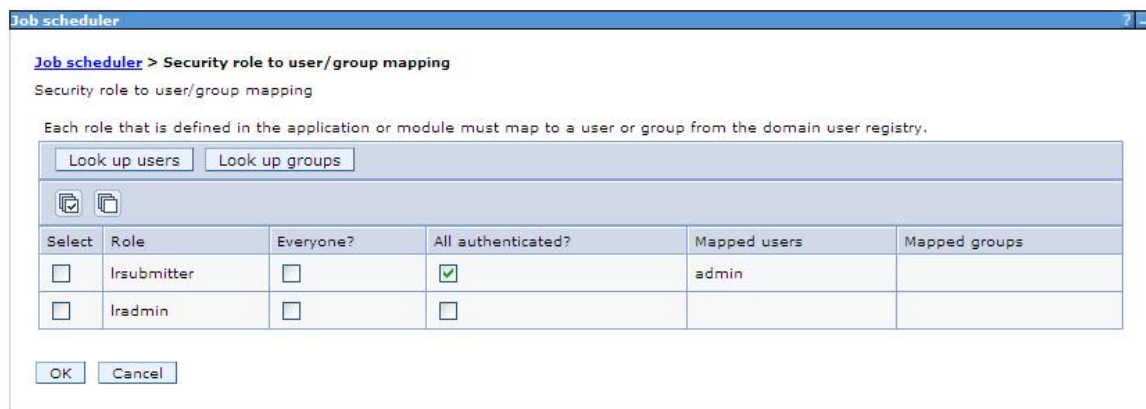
Job scheduler

?

Job scheduler > Security role to user/group mapping

Security role to user/group mapping

Each role that is defined in the application or module must map to a user or group from the domain user registry.

Look up users Look up groups

| Select | Role | Everyone? | All authenticated? | Mapped users | Mapped groups |
|---|---|---|---|---|---|
| ☐ | lrsubmitter | ☐ | ☑ | admin | |
| ☐ | lradmin | ☐ | ☐ | | |

OK Cancel